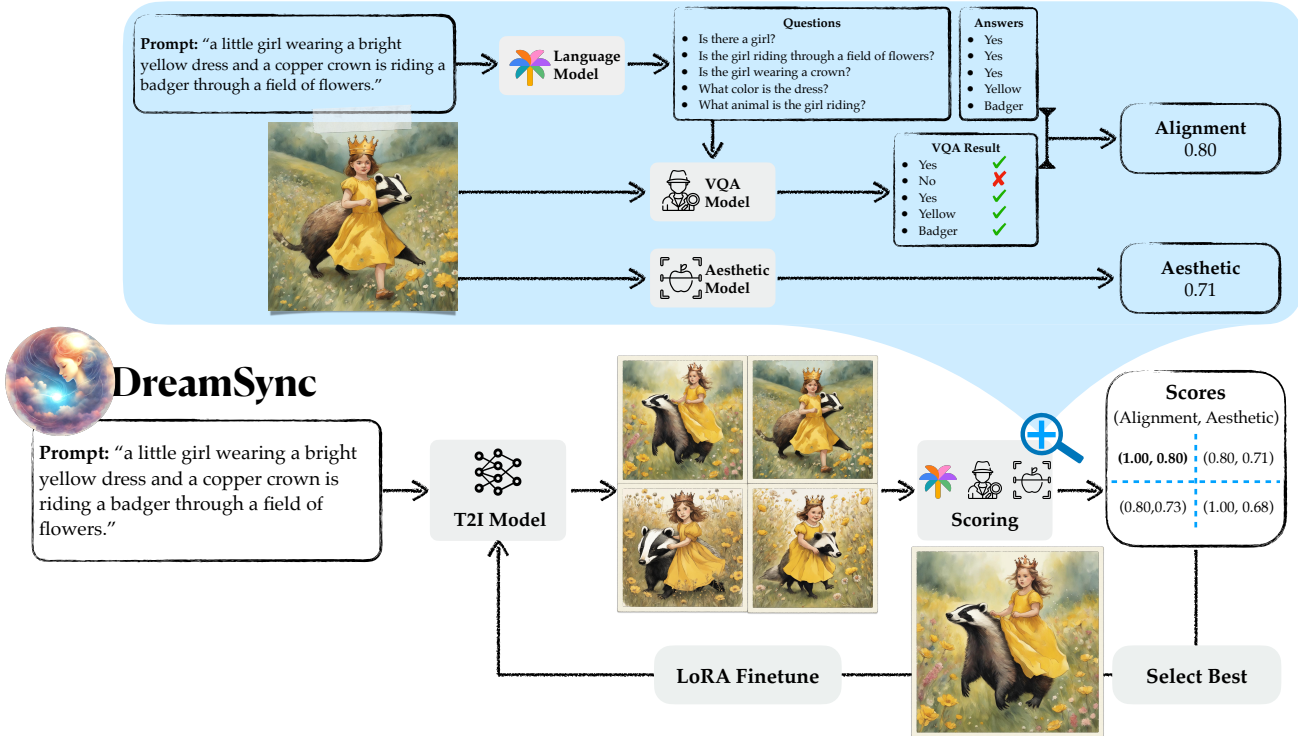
**Prompt:** "a little girl wearing a bright yellow dress and a copper crown is riding a badger through a field of flowers."

Language Model

**Questions**
- Is there a girl?
- Is the girl riding through a field of flowers?
- Is the girl wearing a crown?
- What color is the dress?
- What animal is the girl riding?

**Answers**
- Yes
- Yes
- Yes
- Yellow
- Badger

VQA Model

**VQA Result**
- Yes ✓
- No ✗
- Yes ✓
- Yellow ✓
- Badger ✓

**Alignment**
0.80

Aesthetic Model

**Aesthetic**
0.71

DreamSync

**Prompt:** "a little girl wearing a bright yellow dress and a copper crown is riding a badger through a field of flowers."

T2I Model

Scoring

**Scores**
(Alignment, Aesthetic)

| **(1.00, 0.80)** | (0.80, 0.71) |
|---|---|
| (0.80,0.73) | (1.00, 0.68) |

LoRA Finetune

Select Best